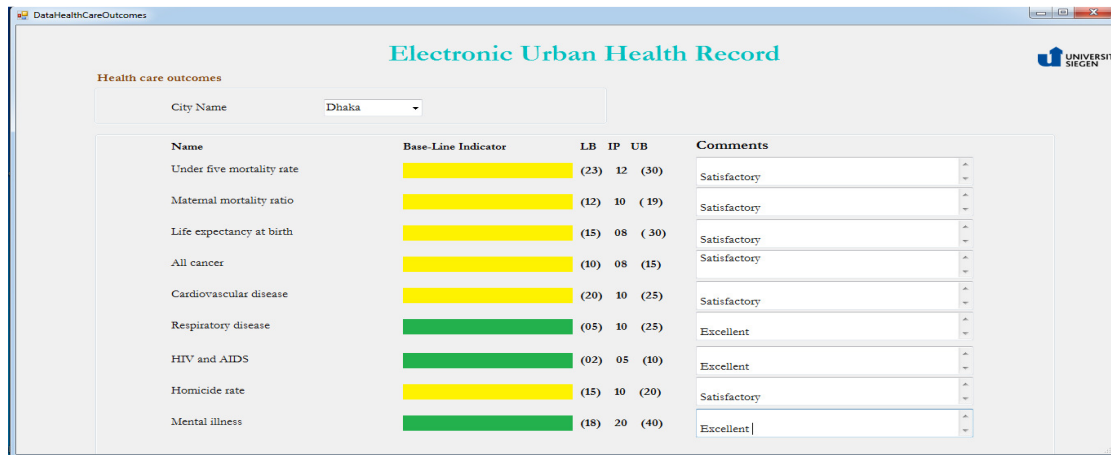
DataHealthCareOutcomes

Electronic Urban Health Record

UNIVERSIT SIEGEN

Health care outcomes

City Name Dhaka

| Name | Base-Line Indicator | LB | IP | UB | Comments |
|---|---|---|---|---|---|
| Under five mortality rate | | (23) | 12 | (30) | Satisfactory |
| Maternal mortality ratio | | (12) | 10 | ( 19) | Satisfactory |
| Life expectancy at birth | | (15) | 08 | ( 30) | Satisfactory |
| All cancer | | (10) | 08 | (15) | Satisfactory |
| Cardiovascular disease | | (20) | 10 | (25) | Satisfactory |
| Respiratory disease | | (05) | 10 | (25) | Excellent |
| HIV and AIDS | | (02) | 05 | (10) | Excellent |
| Homicide rate | | (15) | 10 | (20) | Satisfactory |
| Mental illness | | (18) | 20 | (40) | Excellent |